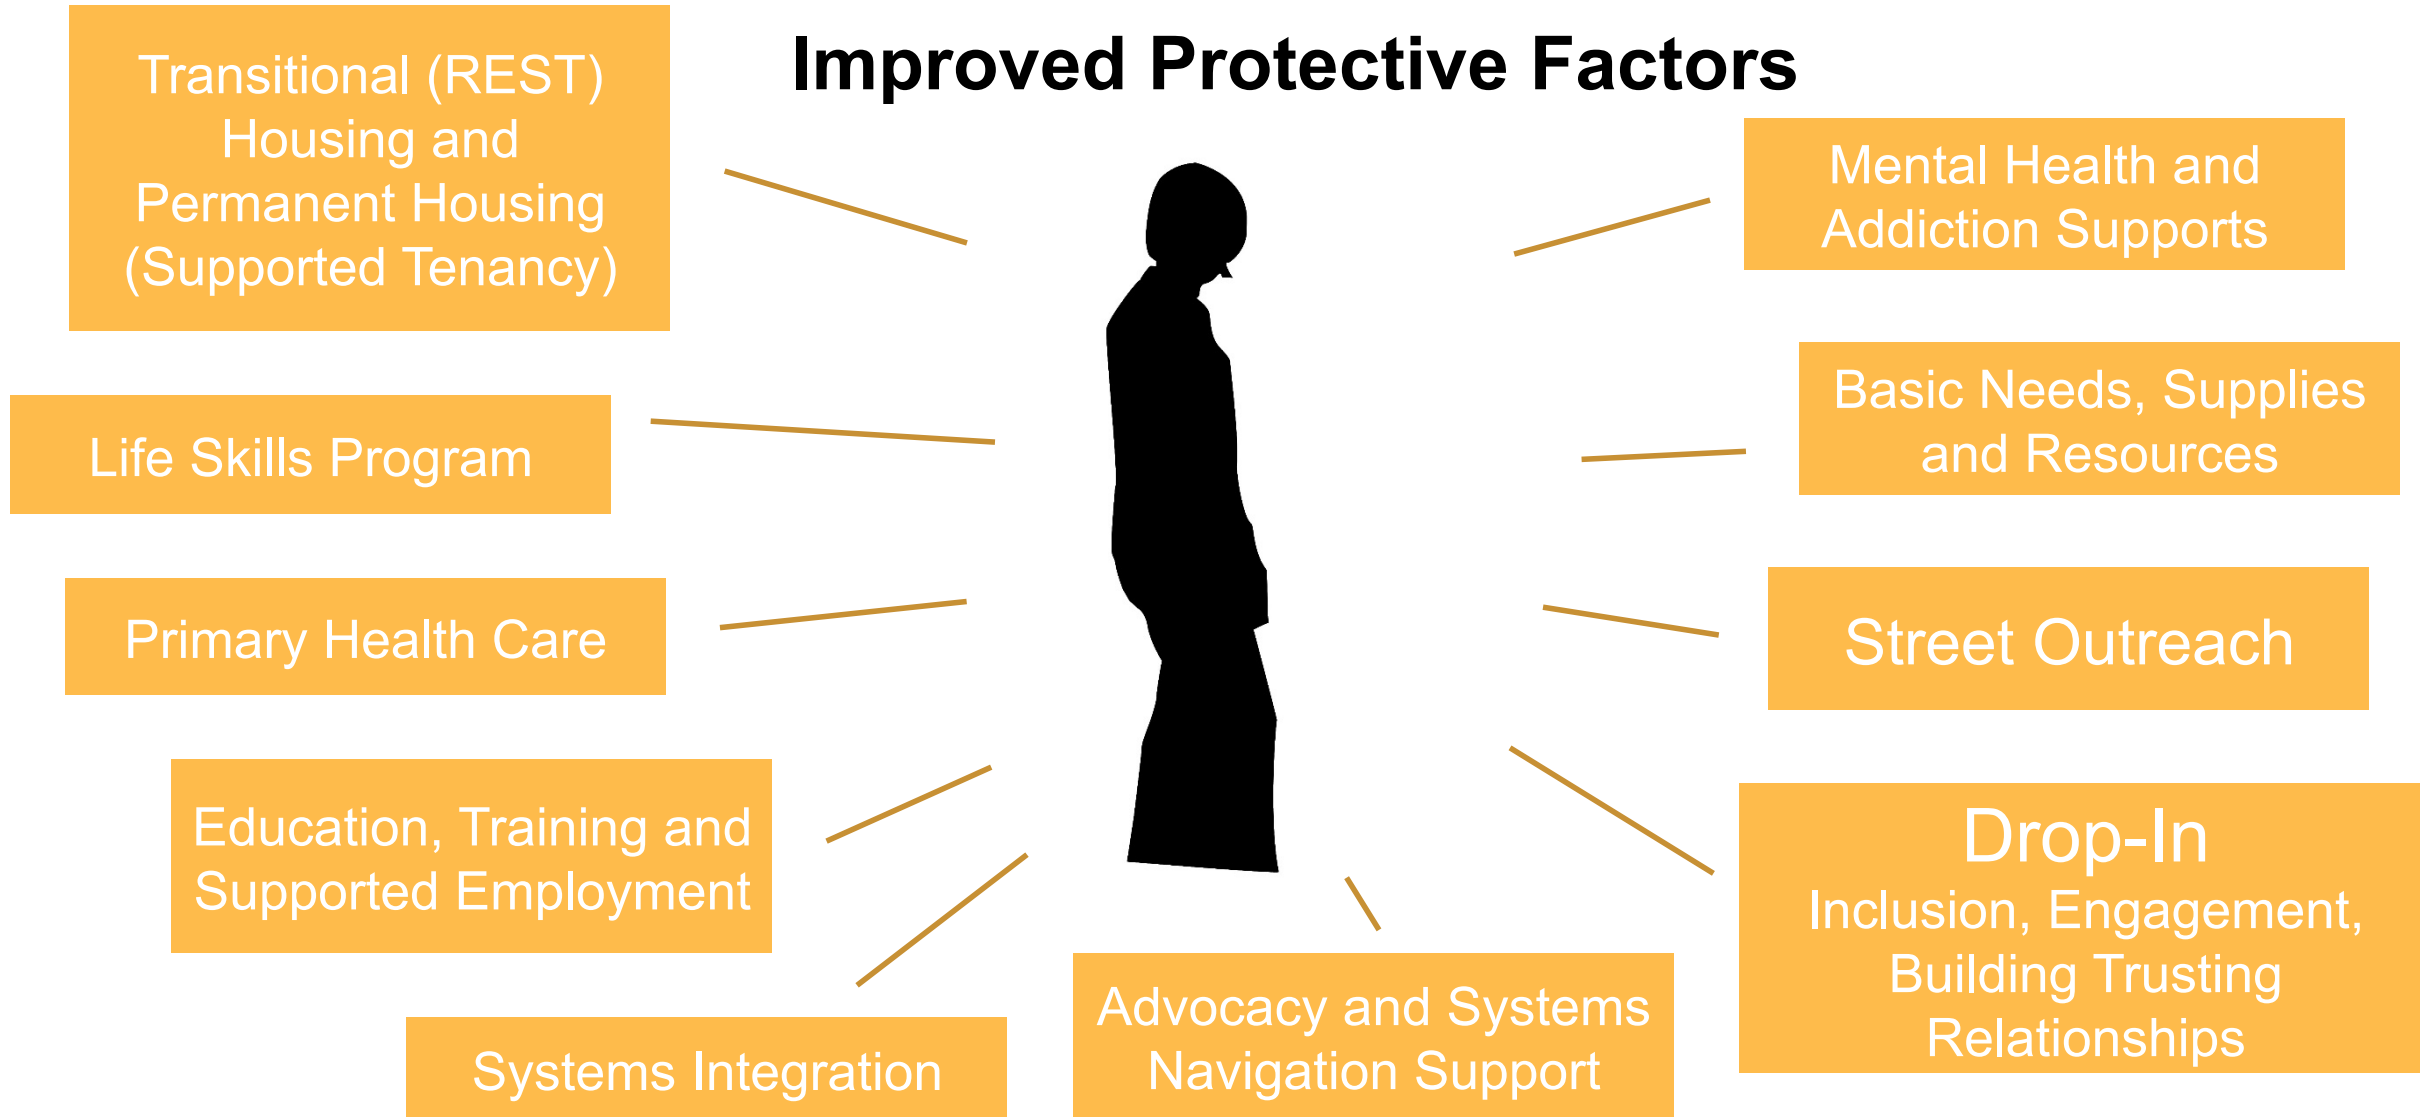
Improved Protective Factors

Transitional (REST) Housing and Permanent Housing (Supported Tenancy)

Life Skills Program

Primary Health Care

Education, Training and Supported Employment

Systems Integration

Advocacy and Systems Navigation Support

Mental Health and Addiction Supports

Basic Needs, Supplies and Resources

Street Outreach

Drop-In
Inclusion, Engagement, Building Trusting Relationships